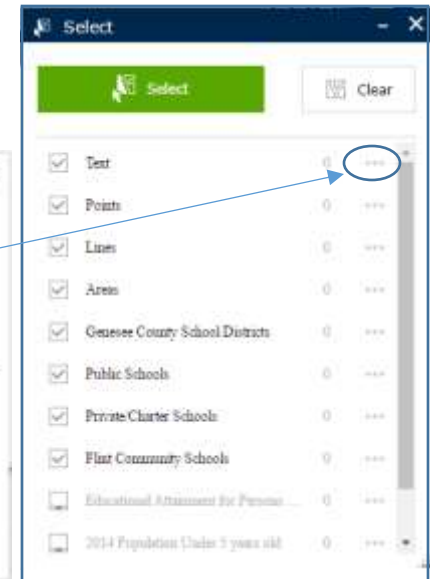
Select

Select

Clear

Text 0 ···

Points 0 ···

Lines 0 ···

Areas 0 ···

Genesee County School Districts 0 ···

Public Schools 0 ···

Private Charter Schools 0 ···

Flint Community Schools 0 ···

Educational Attainment for Persons ... 0 ···

2014 Population Under 5 years old 0 ···